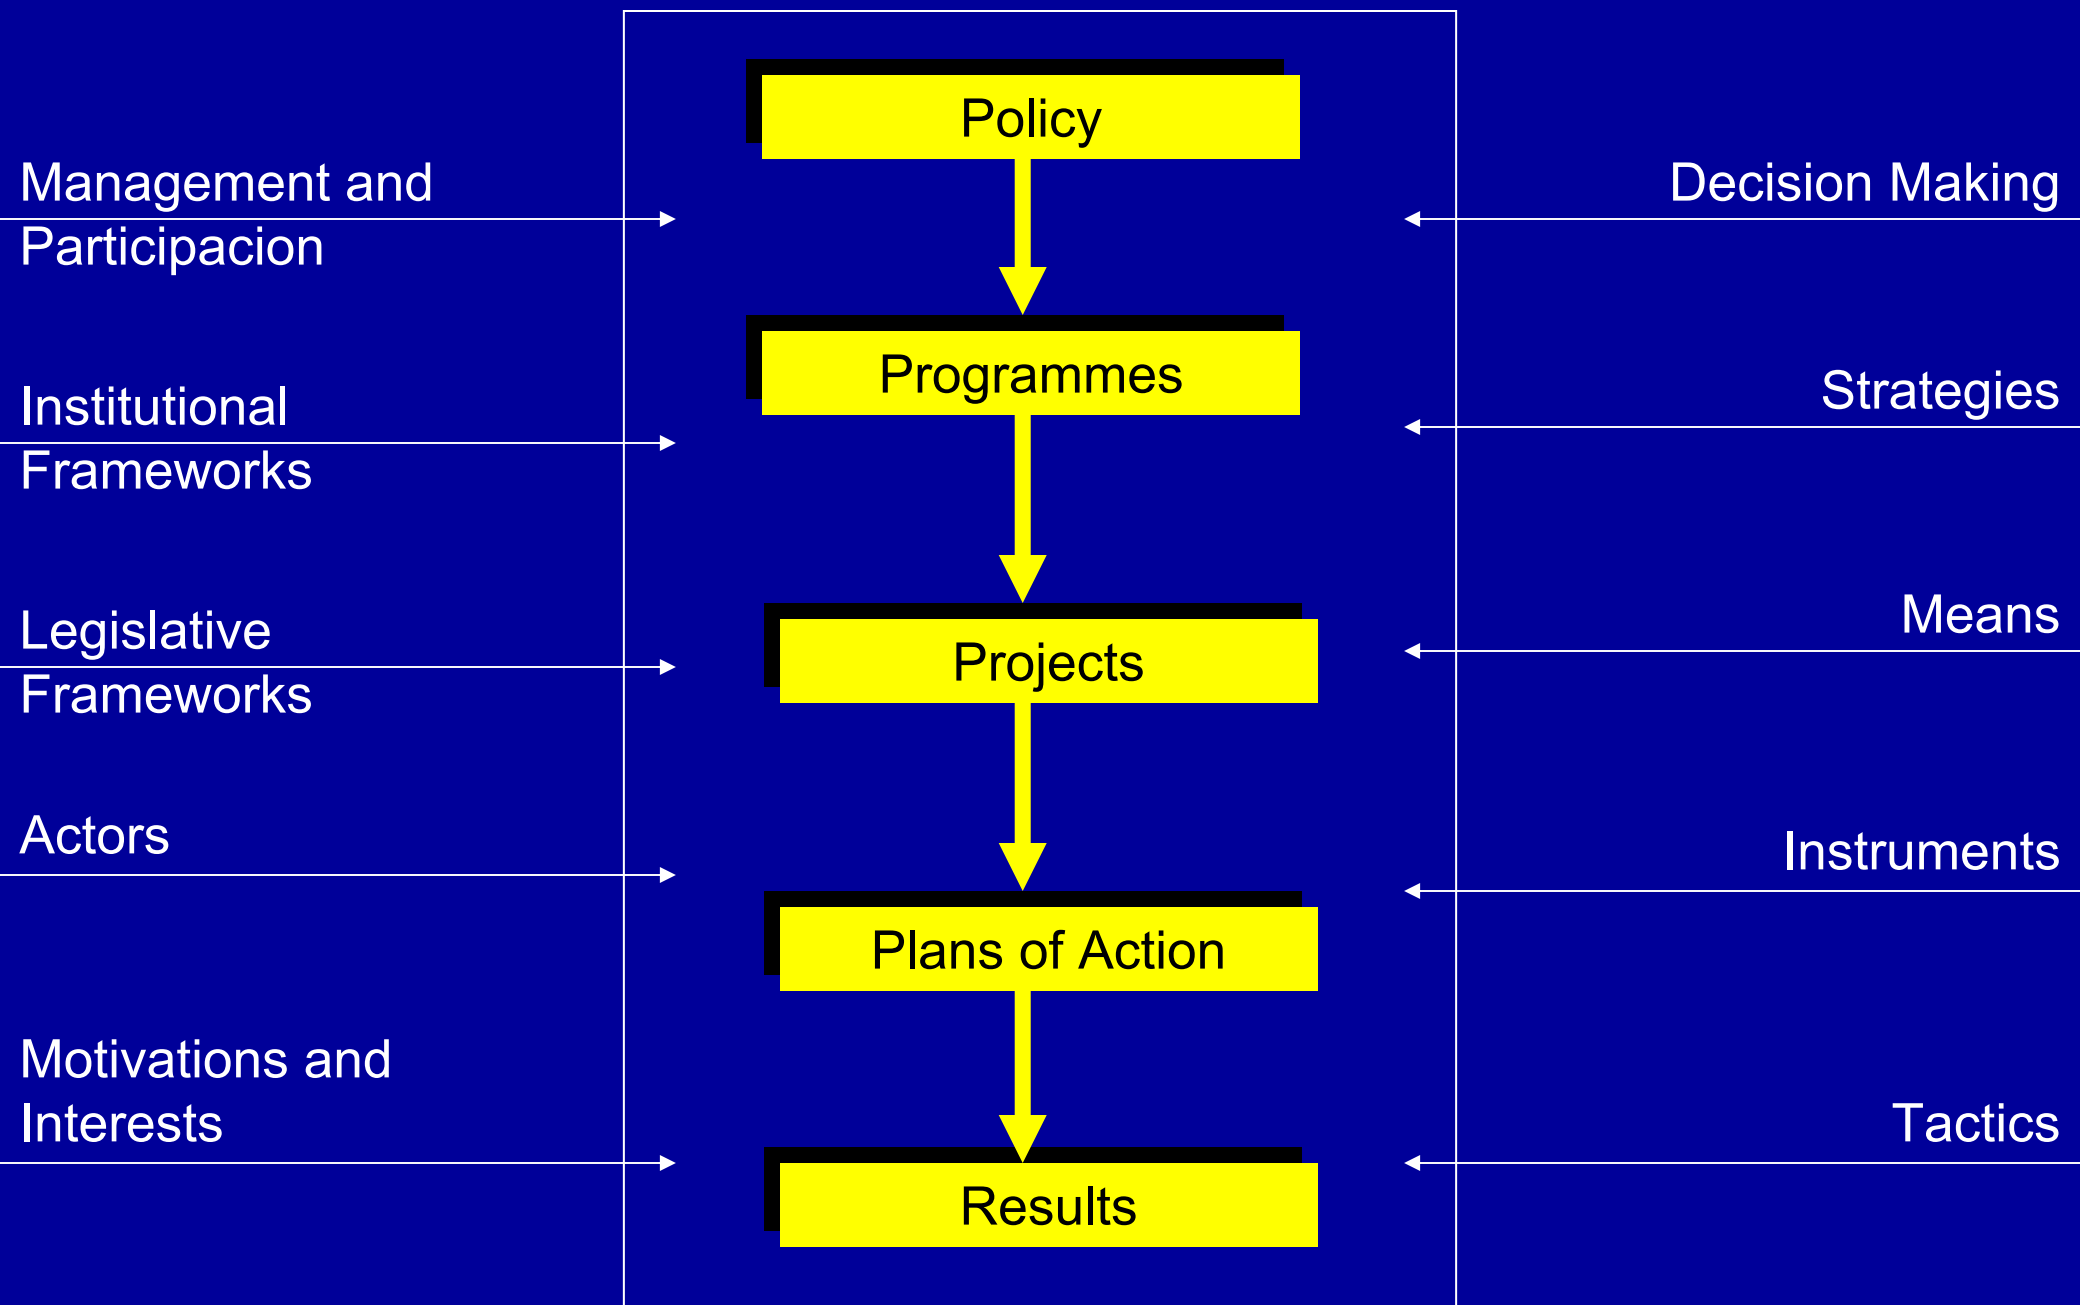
Policy

Management and Participacion

Decision Making

Programmes

Institutional Frameworks

Strategies

Projects

Legislative Frameworks

Means

Actors

Instruments

Plans of Action

Motivations and Interests

Tactics

Results